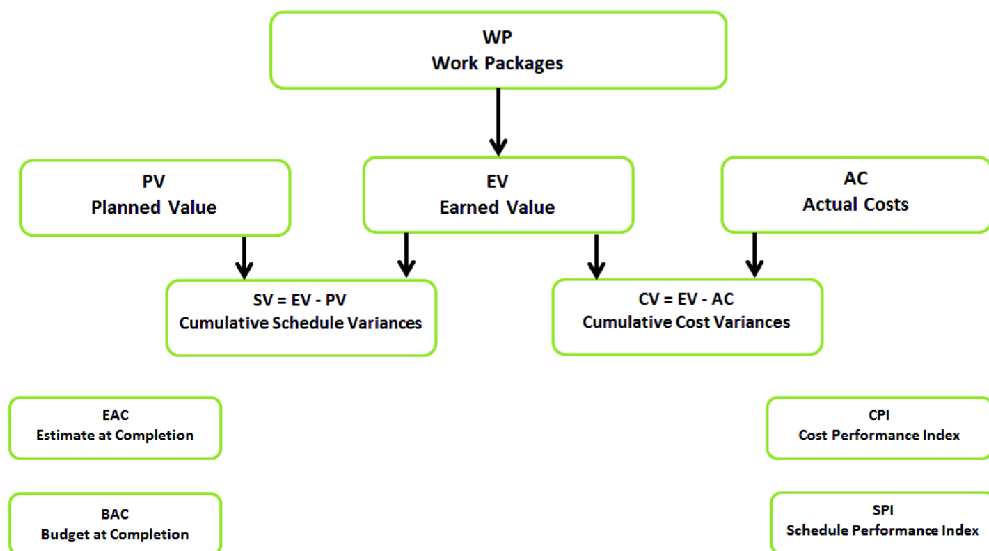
WP
Work Packages

PV
Planned Value

EV
Earned Value

AC
Actual Costs

SV = EV - PV
Cumulative Schedule Variances

CV = EV - AC
Cumulative Cost Variances

EAC
Estimate at Completion

CPI
Cost Performance Index

BAC
Budget at Completion

SPI
Schedule Performance Index